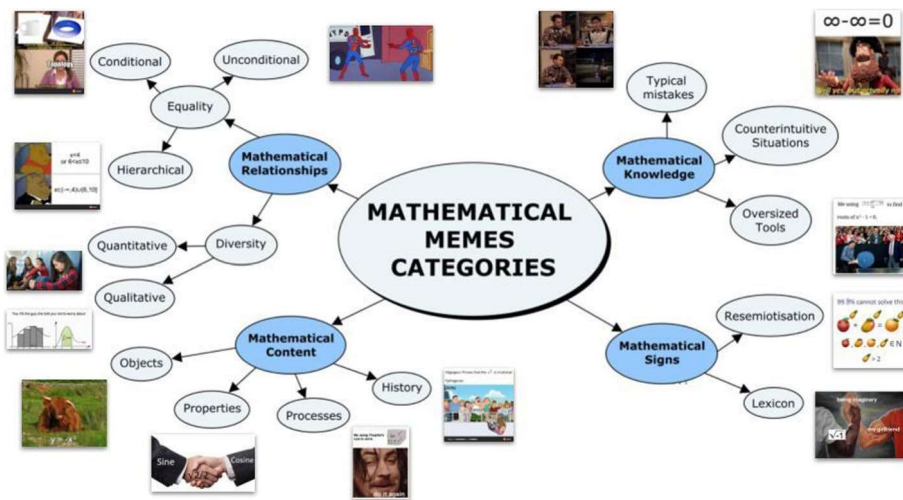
MATHEMATICAL MEMES CATEGORIES

Mathematical Relationships

Equality

Conditional

Unconditional

Hierarchical

Diversity

Quantitative

Qualitative

Mathematical Content

Objects

Properties

Processes

History

Mathematical Knowledge

Typical mistakes

Counterintuitive Situations

Oversized Tools

Mathematical Signs

Resemiotisation

Lexicon

$\infty-\infty=0$

Sine

Cosine

being imaginary

my girlfriend

$\sqrt{-1}$

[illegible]